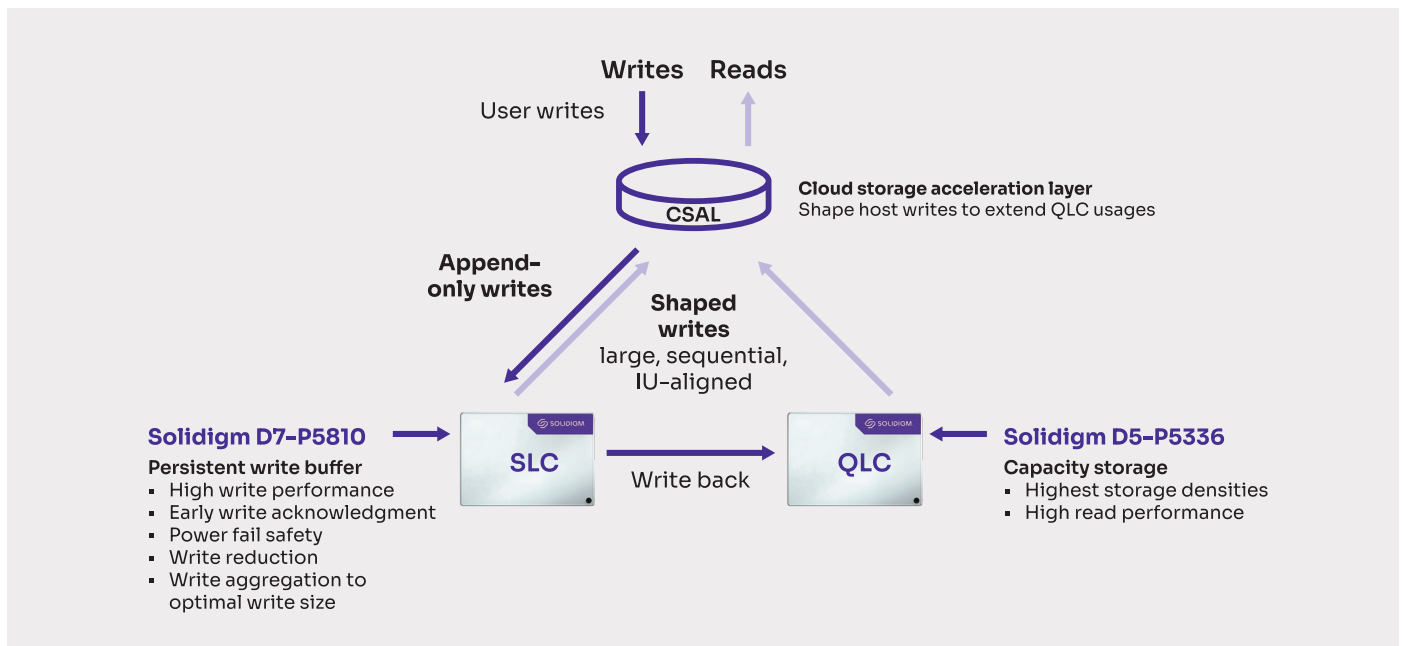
Writes Reads

User writes

CSAL

Cloud storage acceleration layer
Shape host writes to extend QLC usages

Append-only writes

Shaped writes
large, sequential, IU-aligned

Solidigm D7-P5810

Persistent write buffer
- High write performance
- Early write acknowledgment
- Power fail safety
- Write reduction
- Write aggregation to optimal write size

SOLIDIGM
SLC

Write back

SOLIDIGM
QLC

Solidigm D5-P5336

Capacity storage
- Highest storage densities
- High read performance